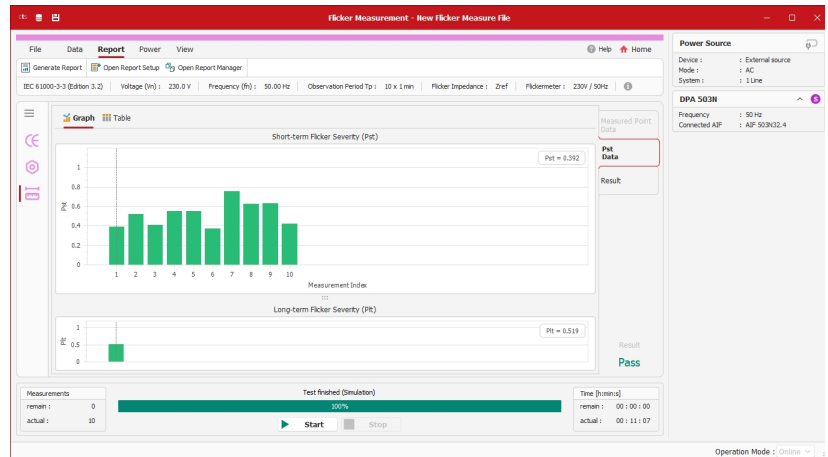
Flicker Measurement - New Flicker Measure File

File Data Report Power View

Help Home

Generate Report Open Report Setup Open Report Manager

IEC 61000-3-3 (Edition 3.2) Voltage (Vn) : 230.0 V Frequency (fn) : 50.00 Hz Observation Period Tp : 10 x 1 min Flicker Impedance : Zref Flickermeter : 230V / 50Hz

Graph Table

Short-term Flicker Severity (Pst)

Pst = 0.392

1
0.8
0.6
0.4
0.2
0

Pst

1 2 3 4 5 6 7 8 9 10

Measurement Index

Long-term Flicker Severity (Plt)

Plt = 0.519

1
0.5
0

Plt

Measured Point Data

Pst Data

Result

Result

Pass

Power Source

Device : External source
Mode : AC
System : 1 Line

DPA 503N

Frequency : 50 Hz
Connected AIF : AIF 503N32.4

Measurements

remain : 0
actual : 10

Test finished (Simulation)

100%

Start Stop

Time [h:min:s]

remain : 00 : 00 : 00
actual : 00 : 11 : 07

Operation Mode : Online